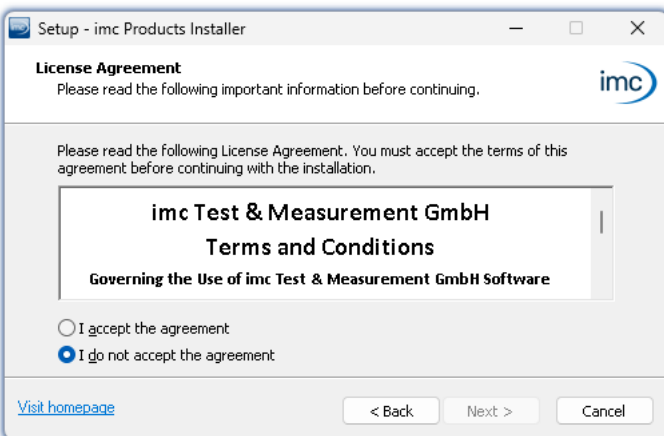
Setup - imc Products Installer

License Agreement
Please read the following important information before continuing.

imc

Please read the following License Agreement. You must accept the terms of this agreement before continuing with the installation.

imc Test & Measurement GmbH
Terms and Conditions
Governing the Use of imc Test & Measurement GmbH Software

I accept the agreement
I do not accept the agreement

Visit homepage

< Back
Next >
Cancel